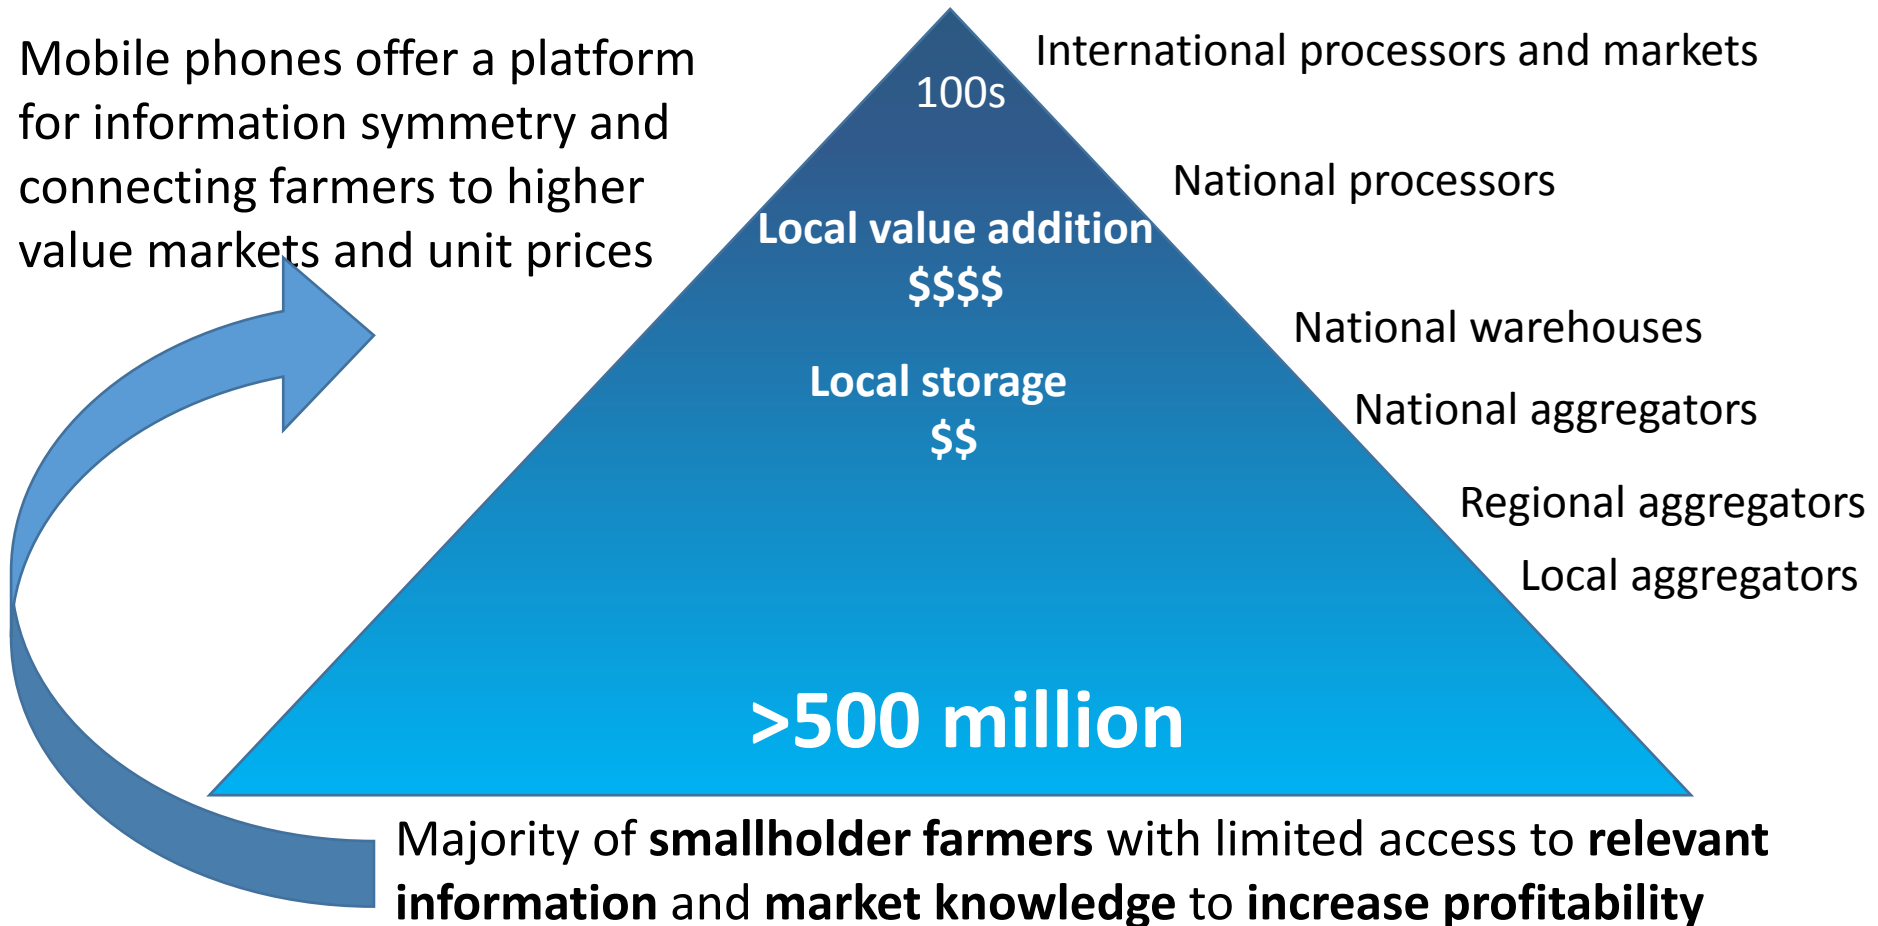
Mobile phones offer a platform for information symmetry and connecting farmers to higher value markets and unit prices

100s

International processors and markets

National processors

Local value addition
$$$$

National warehouses

Local storage
$$

National aggregators

Regional aggregators

Local aggregators

>500 million

Majority of **smallholder farmers** with limited access to **relevant information** and **market knowledge** to **increase profitability**